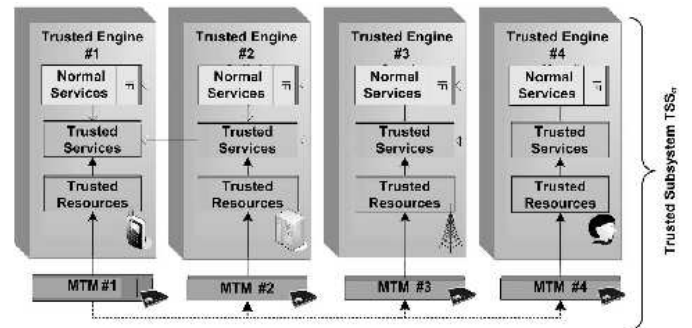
Trusted Engine #1
Normal Services
Trusted Services
Trusted Resources
MTM #1

Trusted Engine #2
Normal Services
Trusted Services
Trusted Resources
MTM #2

Trusted Engine #3
Normal Services
Trusted Services
Trusted Resources
MTM #3

Trusted Engine #4
Normal Services
Trusted Services
Trusted Resources
MTM #4

Trusted Subsystem $TSS_{\sigma}$